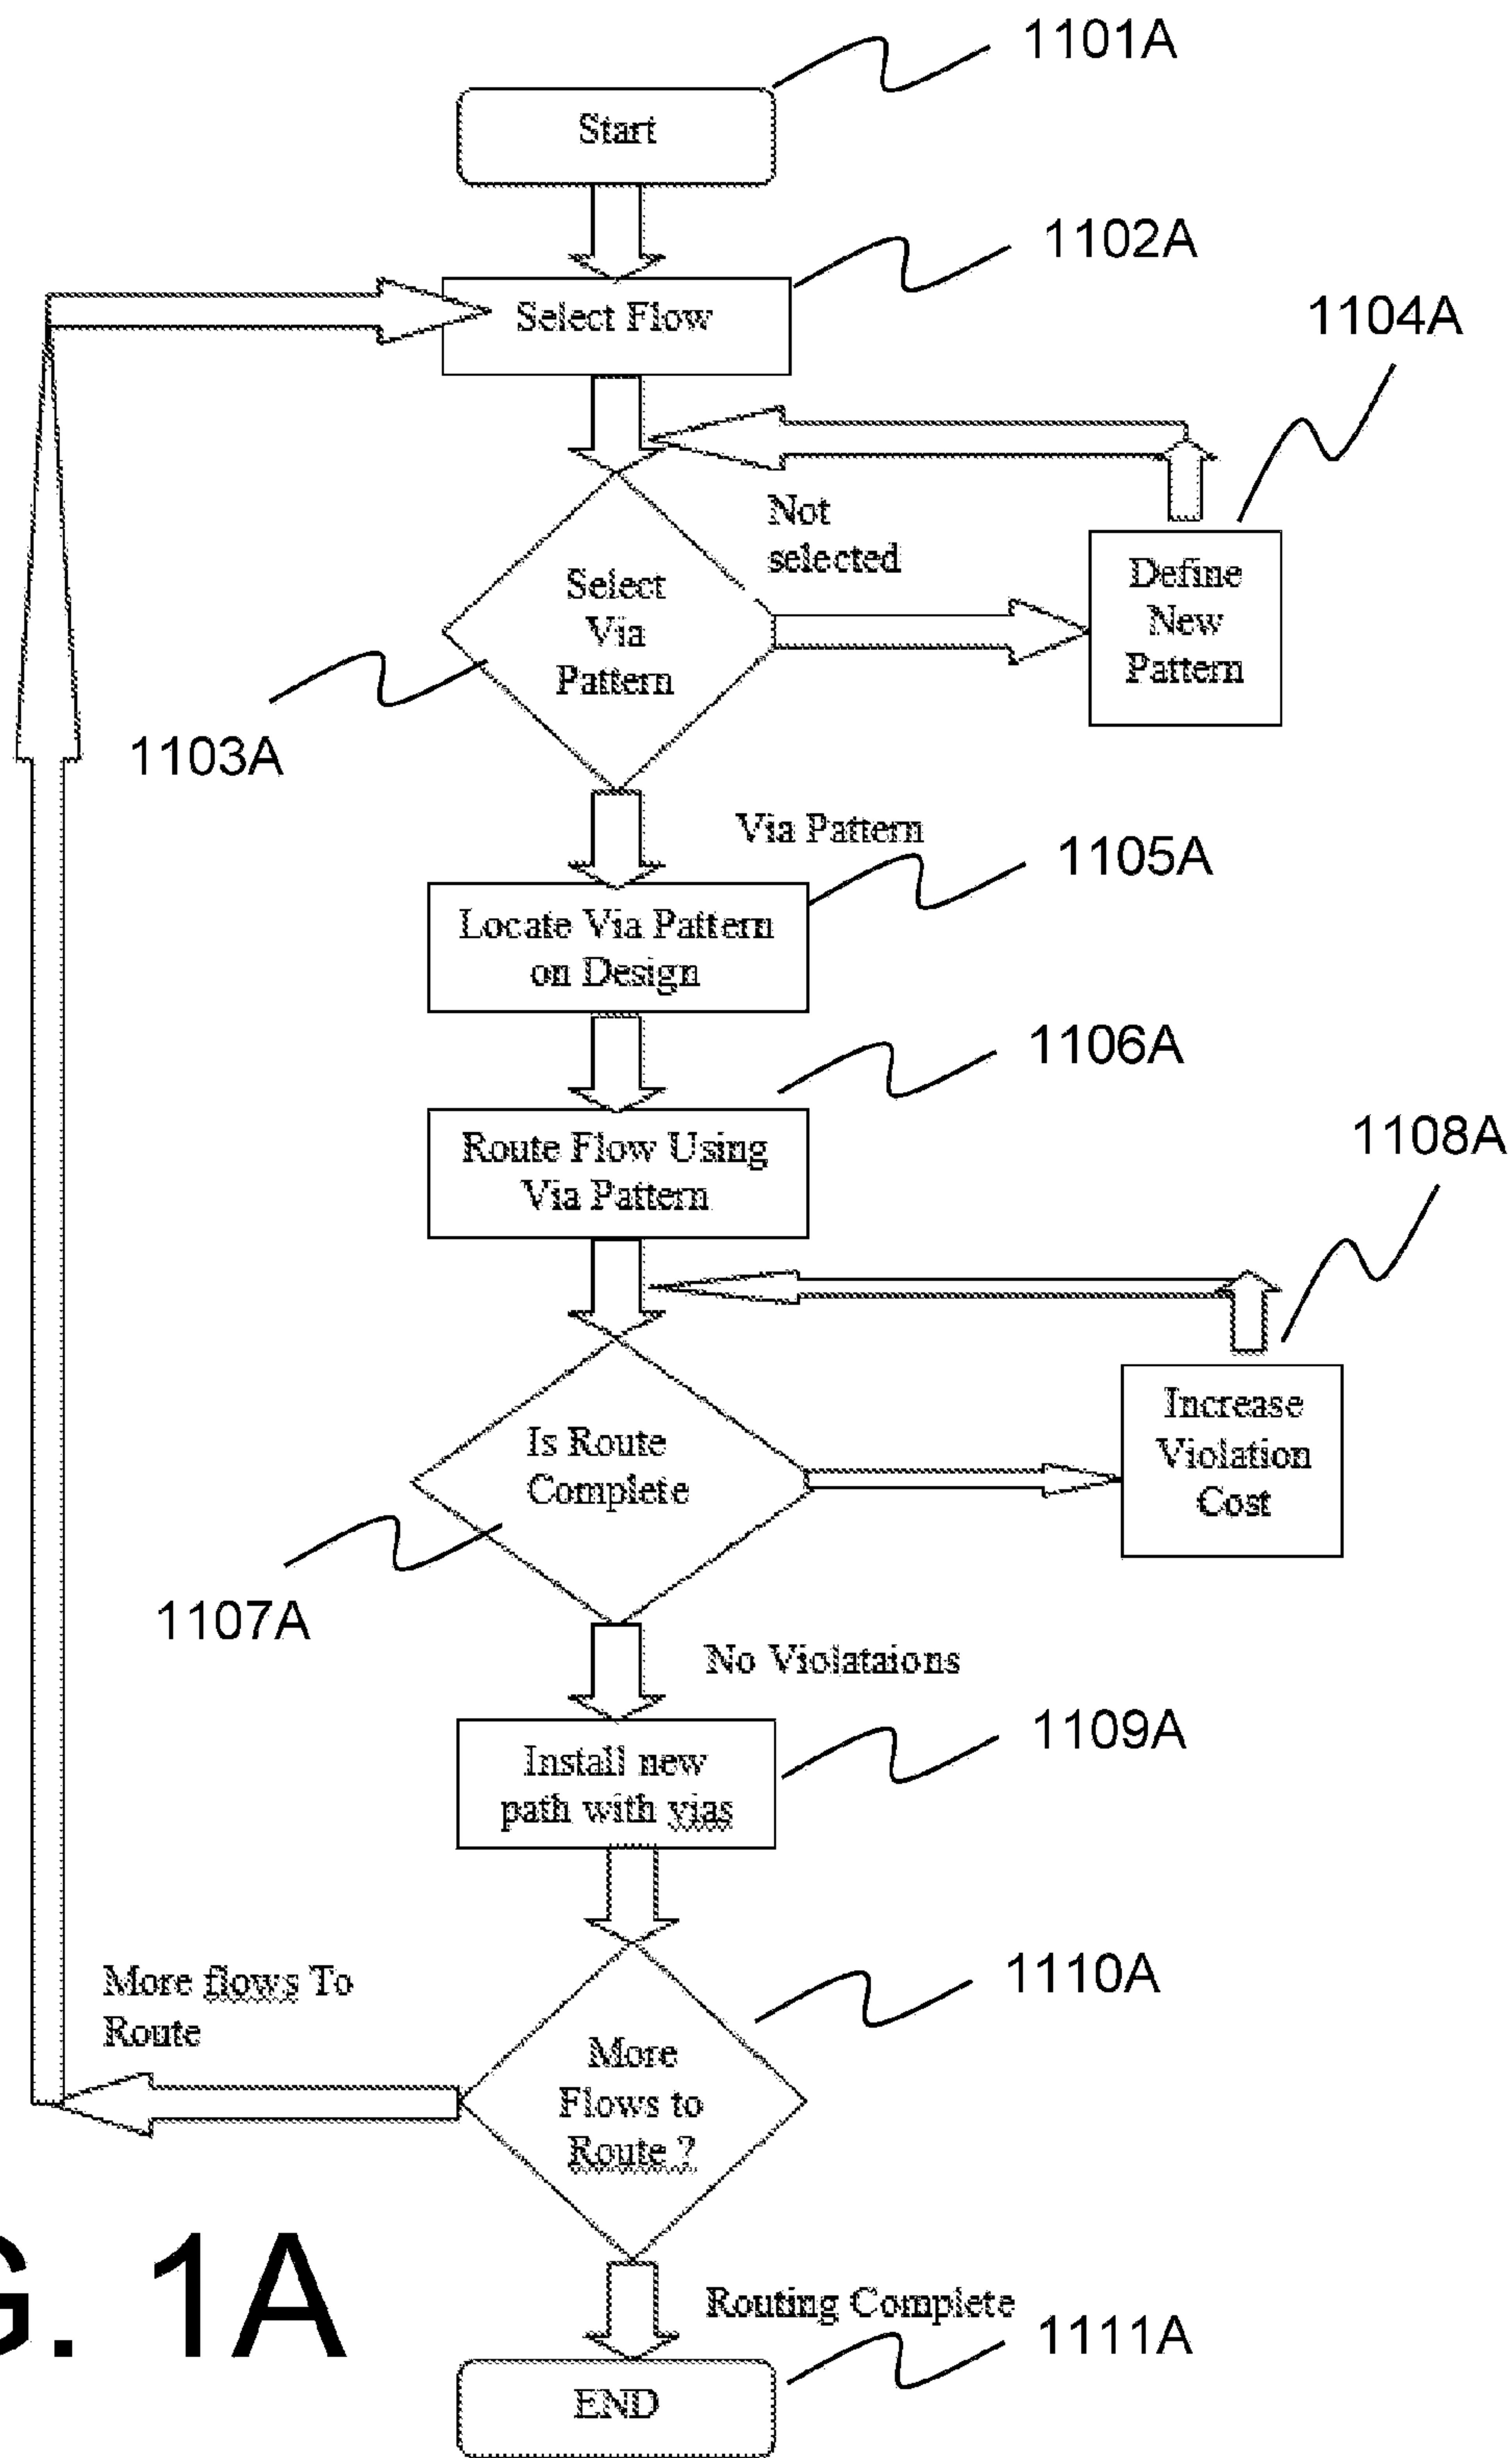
1101A

Start

1102A

Select Flow

1104A

Not selected

Select Via Pattern

Define New Pattern

1103A

Via Pattern

1105A

Locate Via Pattern on Design

1106A

Route Flow Using Via Pattern

1108A

Is Route Complete

Increase Violation Cost

1107A

No Violataions

1109A

Install new path with vias

More flows To Route

1110A

More Flows to Route ?

G. 1A

Routing Complete

1111A

END